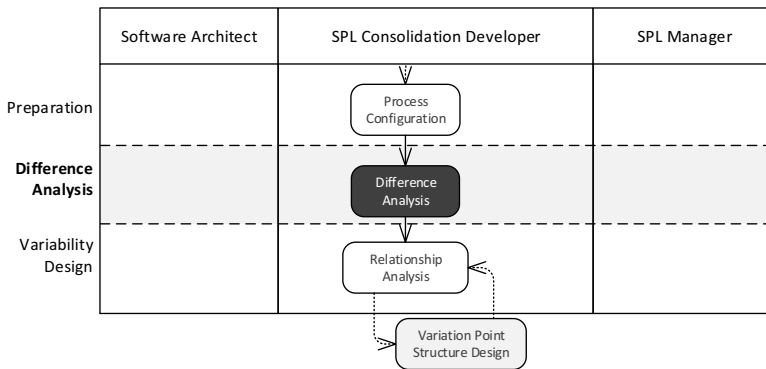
Software Architect

SPL Consolidation Developer

SPL Manager

Preparation

Process Configuration

Difference Analysis

Difference Analysis

Variability Design

Relationship Analysis

Variation Point Structure Design